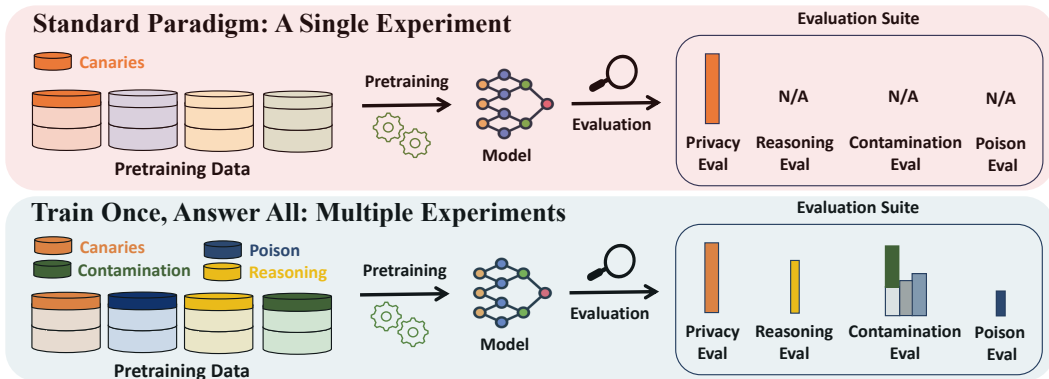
Standard Paradigm: A Single Experiment

Canaries

Pretraining Data

Pretraining

Model

Evaluation

Evaluation Suite

Privacy Eval

N/A
Reasoning Eval

N/A
Contamination Eval

N/A
Poison Eval

Train Once, Answer All: Multiple Experiments

Canaries
Poison
Contamination
Reasoning

Pretraining Data

Pretraining

Model

Evaluation

Evaluation Suite

Privacy Eval

Reasoning Eval

Contamination Eval

Poison Eval